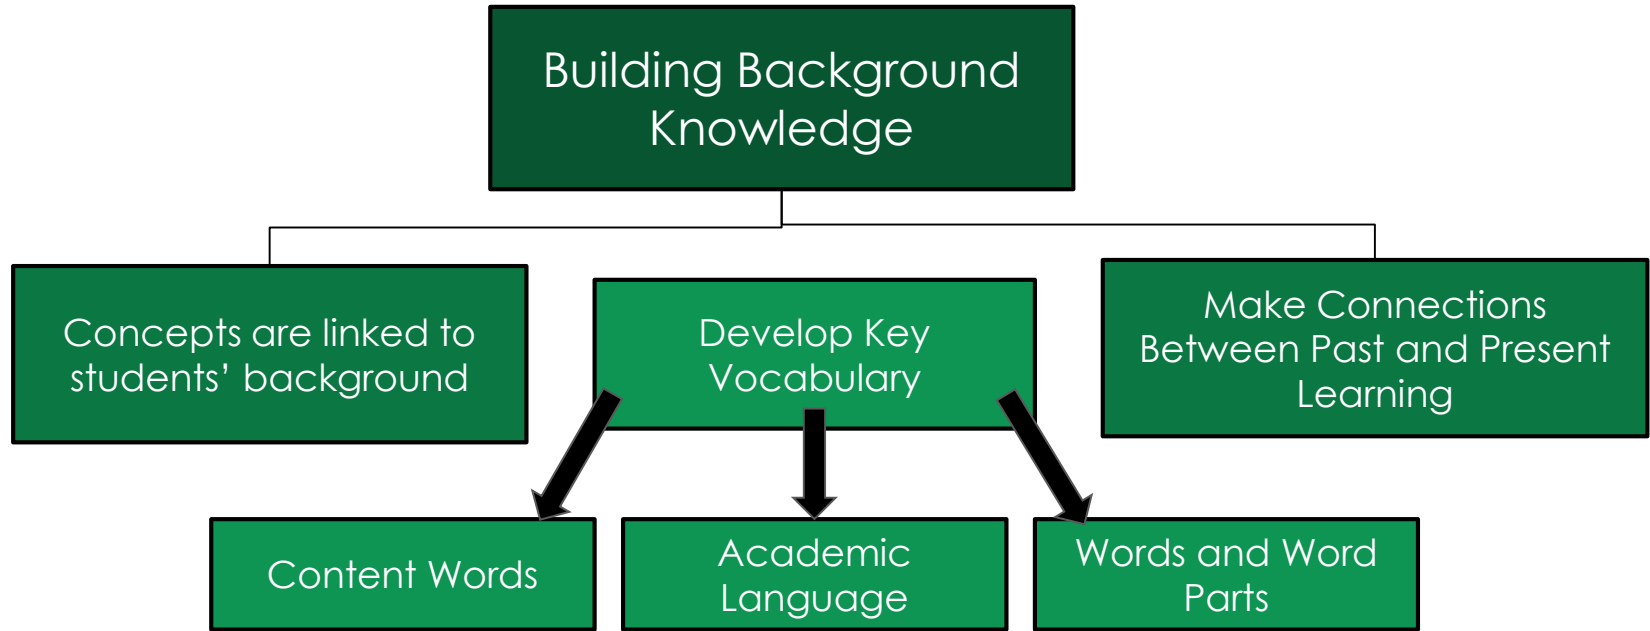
Building Background Knowledge

Concepts are linked to students' background

Develop Key Vocabulary

Make Connections Between Past and Present Learning

Content Words

Academic Language

Words and Word Parts